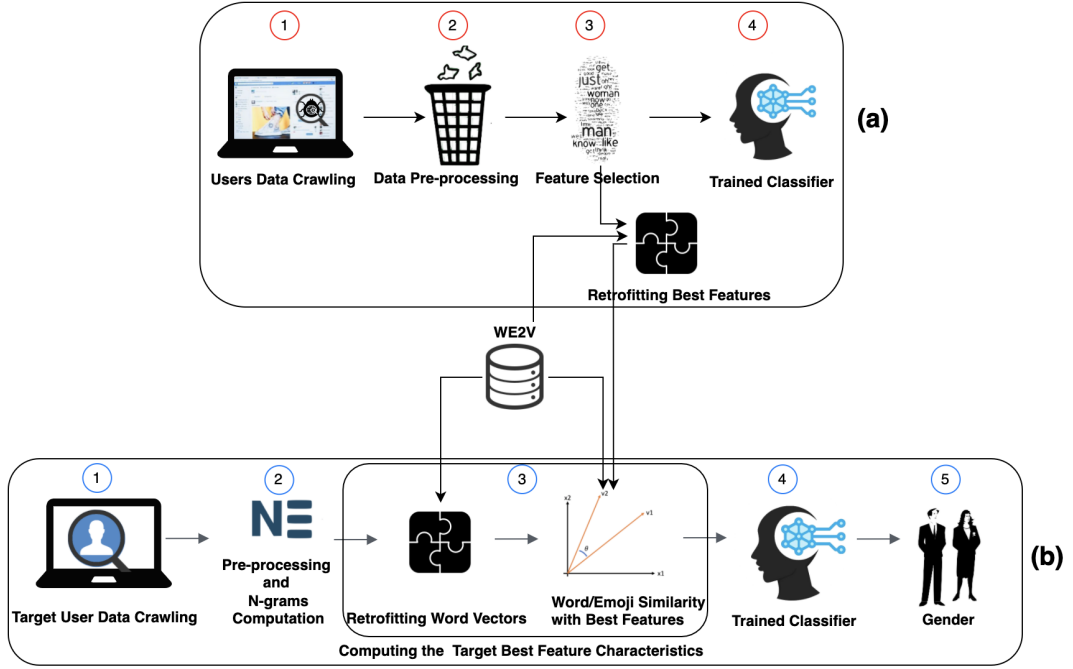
1
2
3
4

get
just
woman
now
man
know
like

Users Data Crawling
Data Pre-processing
Feature Selection
Trained Classifier

(a)

Retrofitting Best Features

WE2V

1
2
3
4
5

NE

x2
v2
v1
θ
x1

Target User Data Crawling
Pre-processing and N-grams Computation
Retrofitting Word Vectors
Word/Emoji Similarity with Best Features
Trained Classifier
Gender

(b)

Computing the Target Best Feature Characteristics